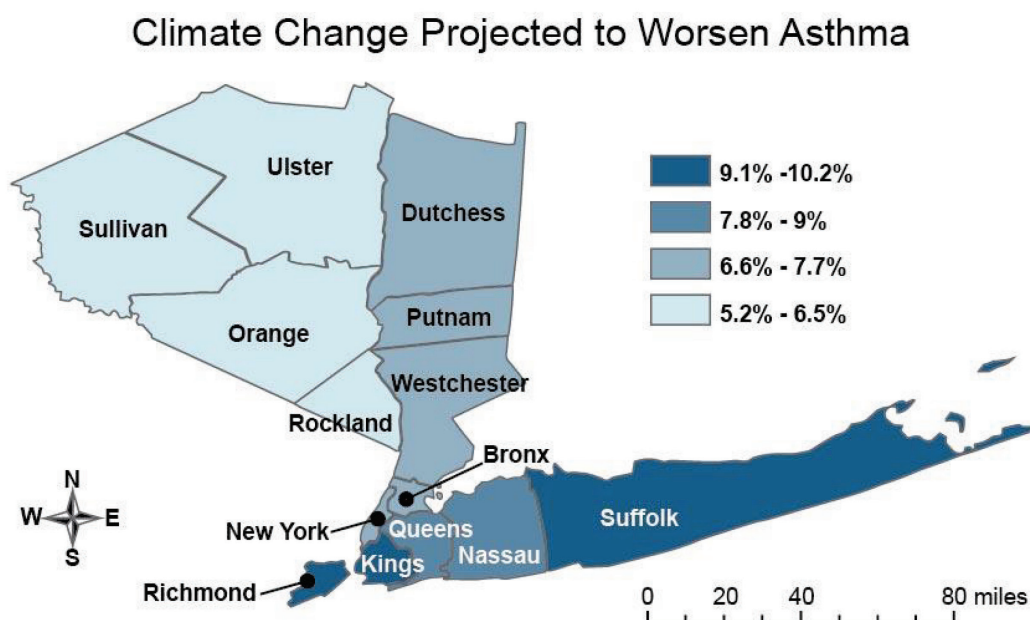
Climate Change Projected to Worsen Asthma

9.1% -10.2%
7.8% - 9%
6.6% - 7.7%
5.2% - 6.5%

Ulster
Sullivan
Dutchess
Putnam
Orange
Westchester
Rockland
Bronx
New York
Queens
Kings
Nassau
Suffolk
Richmond

N
W
E
S

0 20 40 80 miles